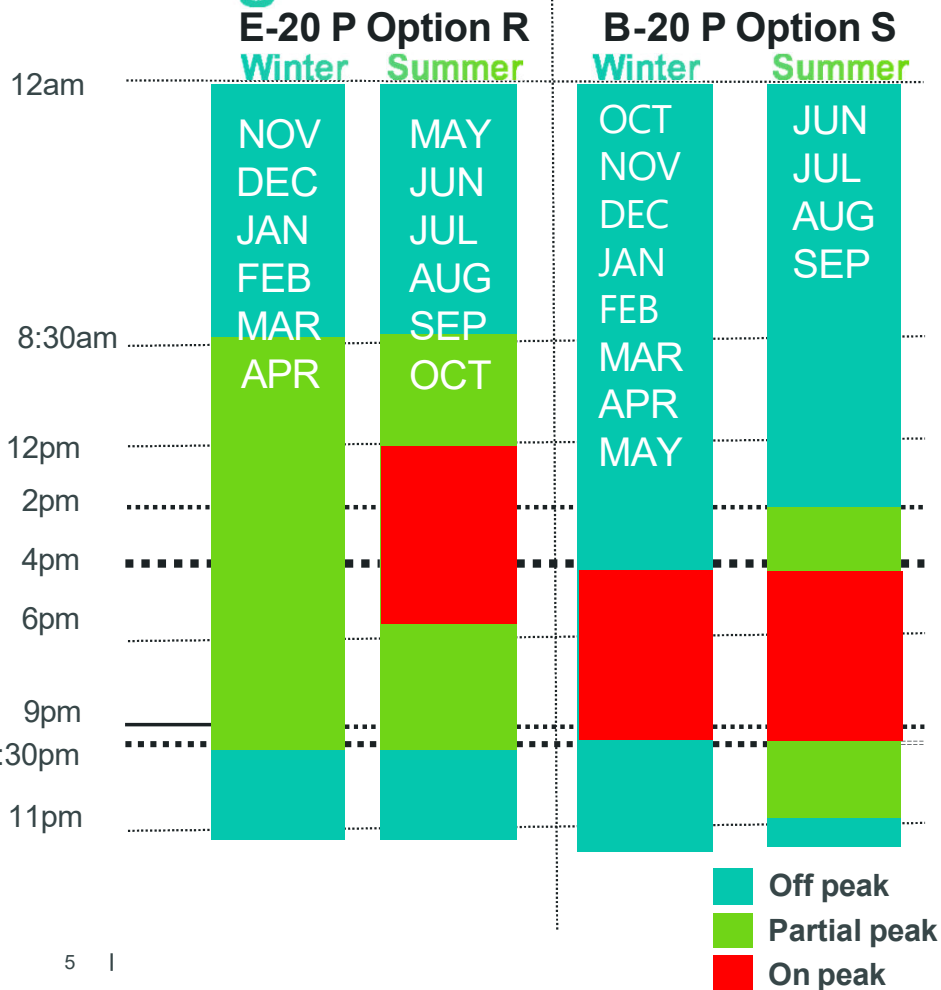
E-20 P Option R

B-20 P Option S

Winter

Summer

Winter

Summer

12am

8:30am

12pm

2pm

4pm

6pm

9pm

:30pm

11pm

NOV
DEC
JAN
FEB
MAR
APR

MAY
JUN
JUL
AUG
SEP
OCT

OCT
NOV
DEC
JAN
FEB
MAR
APR
MAY

JUN
JUL
AUG
SEP

Off peak

Partial peak

On peak

5 |